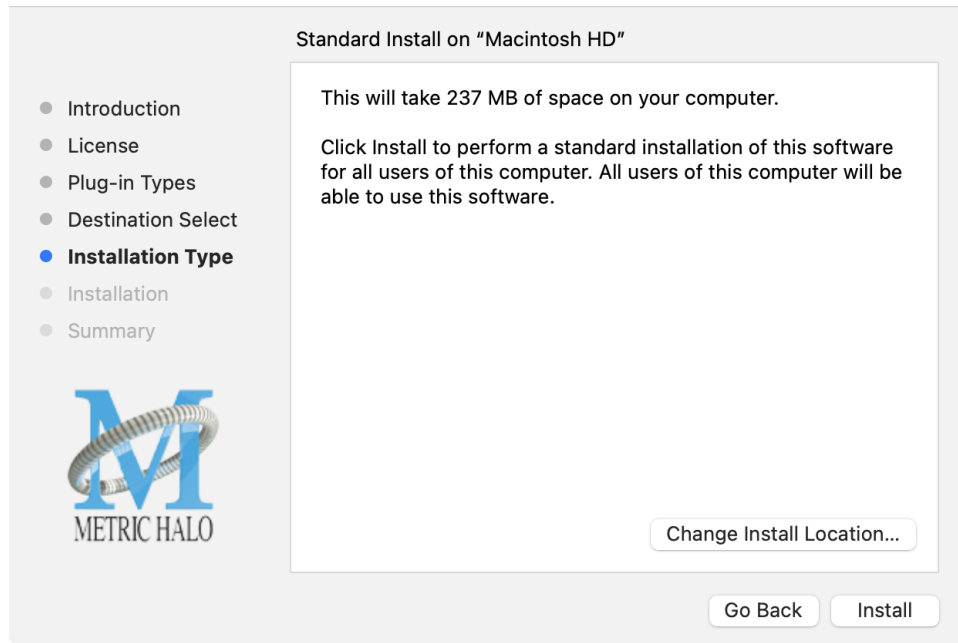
Standard Install on "Macintosh HD"

Introduction
License
Plug-in Types
Destination Select
Installation Type
Installation
Summary

M
METRIC HALO

This will take 237 MB of space on your computer.

Click Install to perform a standard installation of this software for all users of this computer. All users of this computer will be able to use this software.

Change Install Location...

Go Back
Install